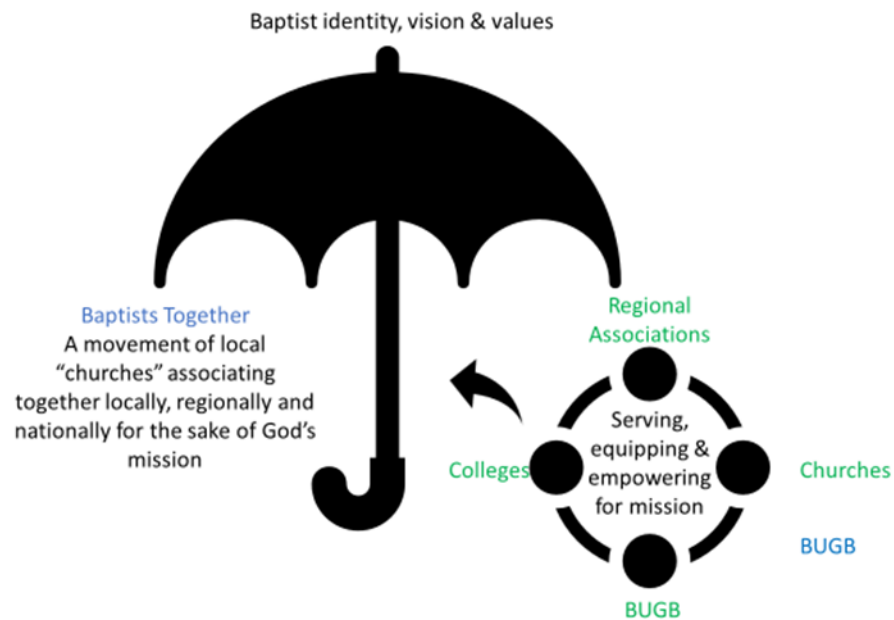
Baptist identity, vision & values

Baptists Together
A movement of local "churches" associating together locally, regionally and nationally for the sake of God's mission

Regional Associations

Colleges

Serving, equipping & empowering for mission

Churches

BUGB

BUGB